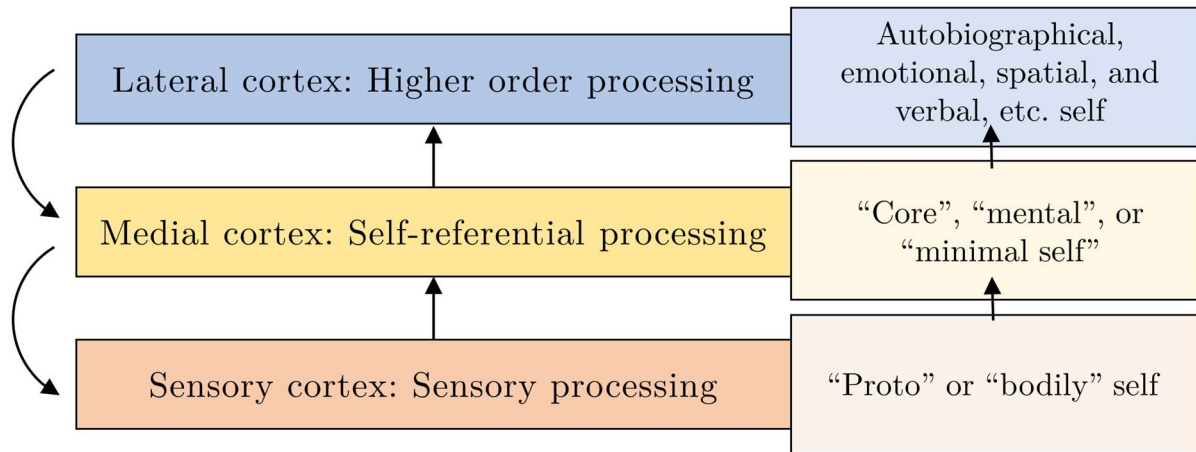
Lateral cortex: Higher order processing

Autobiographical, emotional, spatial, and verbal, etc. self

Medial cortex: Self-referential processing

“Core”, “mental”, or “minimal self”

Sensory cortex: Sensory processing

“Proto” or “bodily” self